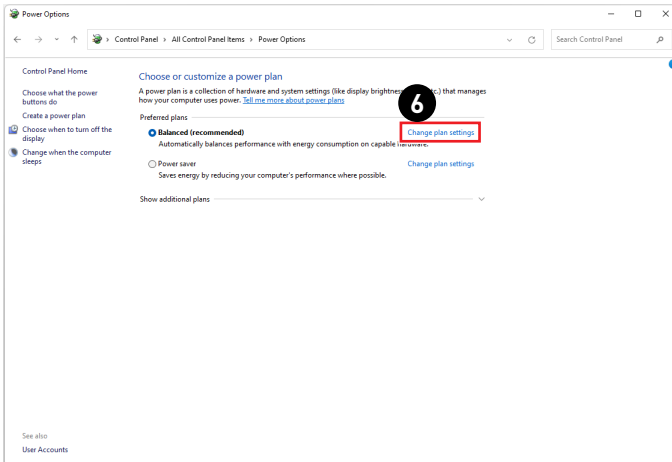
Power Options

Control Panel > All Control Panel Items > Power Options

Search Control Panel

Control Panel Home

Choose what the power buttons do

Create a power plan

Choose when to turn off the display

Change when the computer sleeps

Choose or customize a power plan

A power plan is a collection of hardware and system settings (like display brightness, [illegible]c.) that manages how your computer uses power. Tell me more about power plans

6

Preferred plans

Balanced (recommended)

Change plan settings

Automatically balances performance with energy consumption on capable hardware.

Power saver

Change plan settings

Saves energy by reducing your computer's performance where possible.

Show additional plans

See also

User Accounts